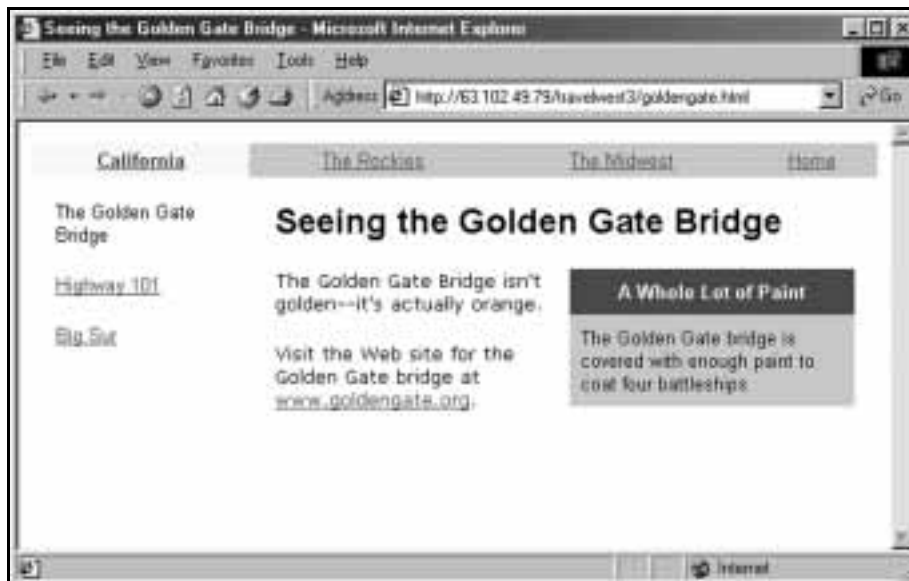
Seeing the Golden Gate Bridge - Microsoft Internet Explorer

File Edit View Favorites Tools Help

Address http://63.102.49.79/travelwest3/goldengate.html

Go

California | The Rockies | The Midwest | Home

The Golden Gate Bridge

Highway 101

Big Sur

Seeing the Golden Gate Bridge

The Golden Gate Bridge isn't golden--it's actually orange.

Visit the Web site for the Golden Gate bridge at www.goldengate.org.

A Whole Lot of Paint

The Golden Gate bridge is covered with enough paint to coat four battleships

Internet